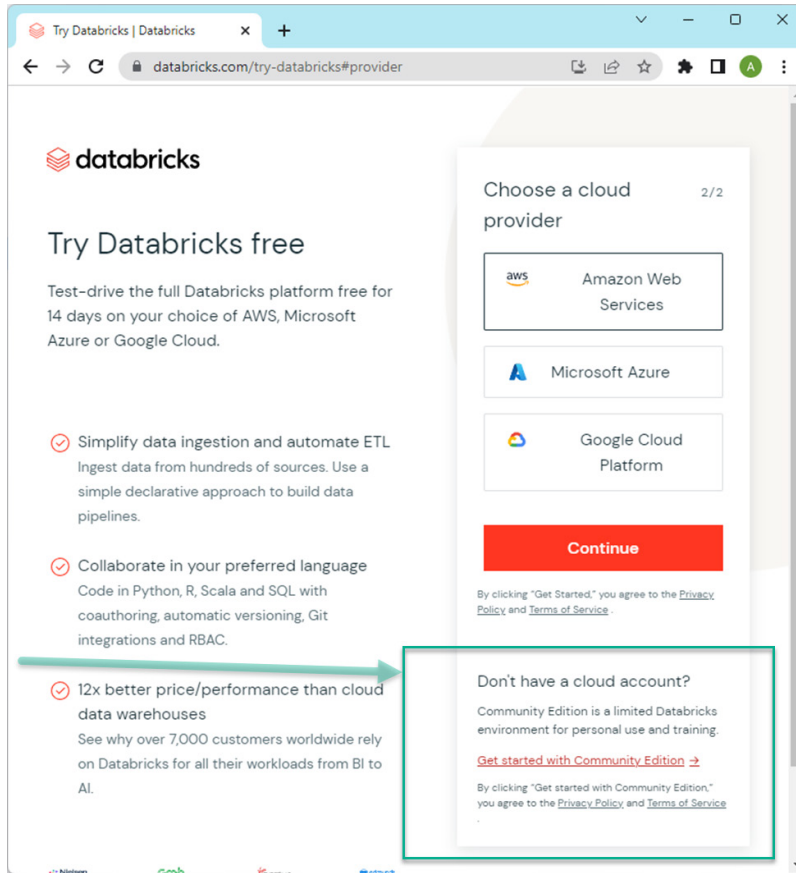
Try Databricks | Databricks

databricks.com/try-databricks#provider

A

databricks

Try Databricks free

Test-drive the full Databricks platform free for 14 days on your choice of AWS, Microsoft Azure or Google Cloud.

Simplify data ingestion and automate ETL
Ingest data from hundreds of sources. Use a simple declarative approach to build data pipelines.

Collaborate in your preferred language
Code in Python, R, Scala and SQL with coauthoring, automatic versioning, Git integrations and RBAC.

12x better price/performance than cloud data warehouses
See why over 7,000 customers worldwide rely on Databricks for all their workloads from BI to AI.

Choose a cloud provider 2/2

aws Amazon Web Services

Microsoft Azure

Google Cloud Platform

Continue

By clicking "Get Started," you agree to the Privacy Policy and Terms of Service .

Don't have a cloud account?

Community Edition is a limited Databricks environment for personal use and training.

Get started with Community Edition →

By clicking "Get started with Community Edition," you agree to the Privacy Policy and Terms of Service .